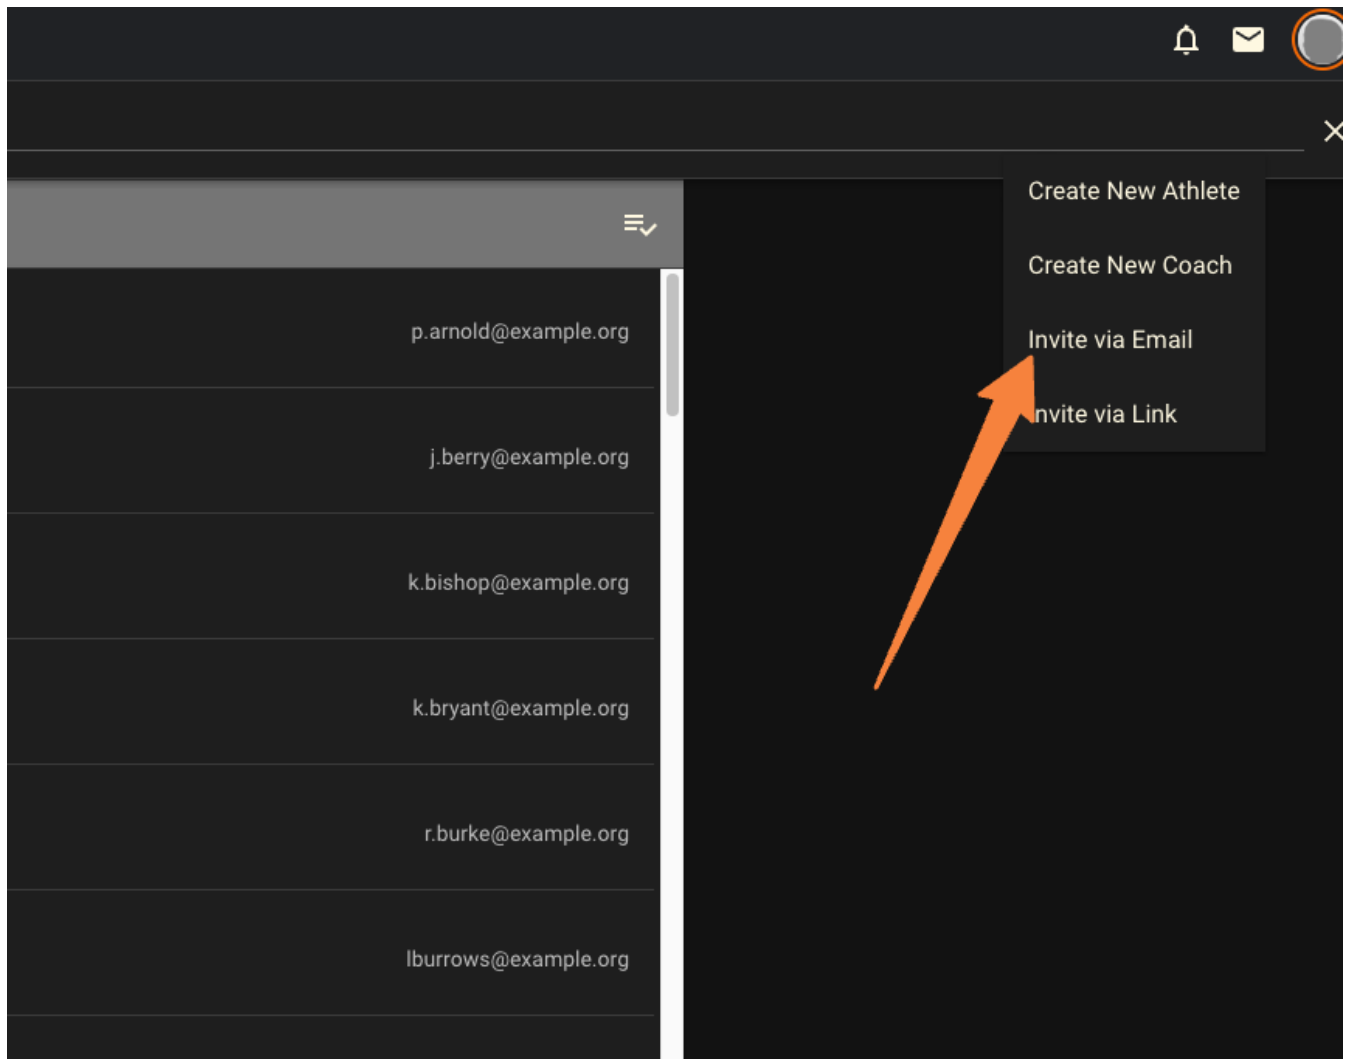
Create New Athlete

Create New Coach

Invite via Email

Invite via Link

p.arnold@example.org

j.berry@example.org

k.bishop@example.org

k.bryant@example.org

r.burke@example.org

lburrows@example.org